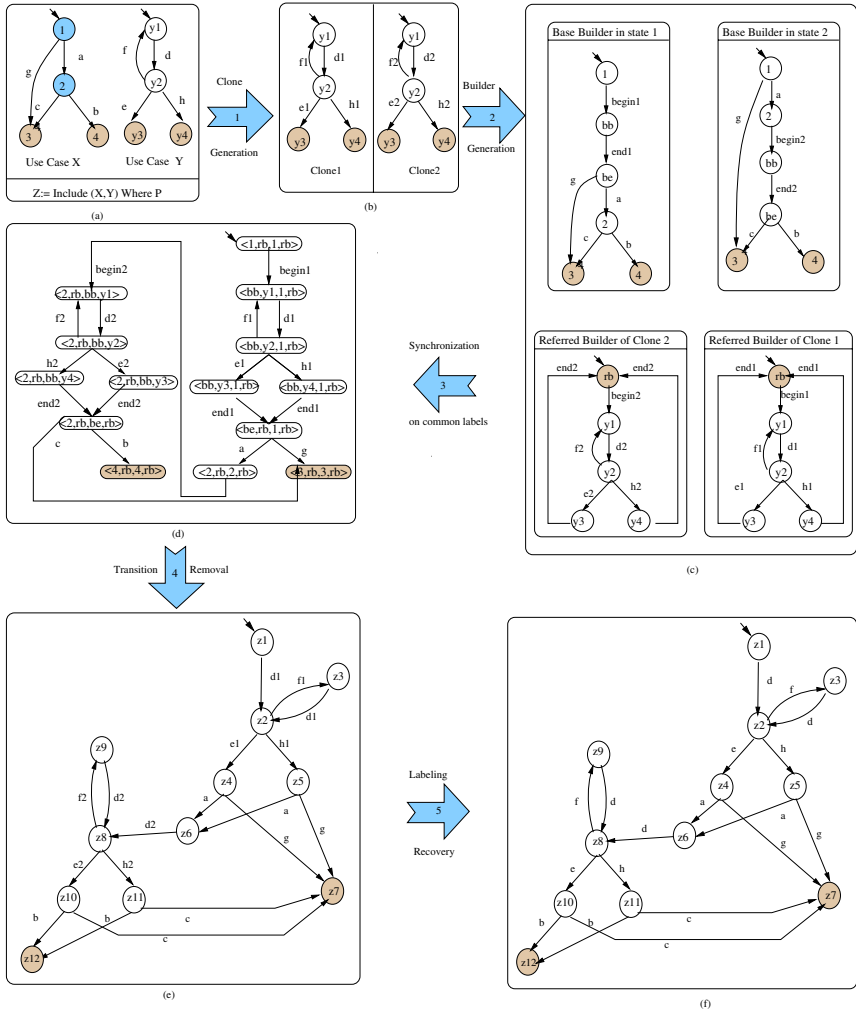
1
a
g
2
c
b
3
4
Use Case X

y1
f
d
y2
e
h
y3
y4
Use Case Y

Z:= Include (X,Y) Where P

(a)

Clone
1
Generation

y1
f1
d1
y2
e1
h1
y3
y4
Clone1

y1
f2
d2
y2
e2
h2
y3
y4
Clone2

(b)

Builder
2
Generation

Base Builder in state 1
1
begin1
bb
end1
be
g
a
2
c
b
3
4

Base Builder in state 2
1
a
g
2
begin2
bb
end2
be
c
b
3
4

Referred Builder of Clone 2
end2
rb
end2
begin2
y1
f2
d2
y2
e2
h2
y3
y4

Referred Builder of Clone 1
end1
rb
end1
begin1
y1
f1
d1
y2
e1
h1
y3
y4

(c)

Synchronization
3
on common labels

<1,rb,1,rb>
begin1
<bb,y1,1,rb>
f1
d1
<bb,y2,1,rb>
e1
h1
<bb,y3,1,rb>
<bb,y4,1,rb>
end1
end1
<be,rb,1,rb>
a
g
<2,rb,2,rb>
<3,rb,3,rb>

begin2
<2,rb,bb,y1>
f2
d2
<2,rb,bb,y2>
h2
e2
<2,rb,bb,y4>
<2,rb,bb,y3>
end2
end2
<2,rb,be,rb>
c
b
<4,rb,4,rb>

(d)

Transition
4
Removal

z1
d1
f1
z3
z2
d1
e1
h1
z9
z4
z5
f2
d2
a
a
d2
z6
g
g
z8
e2
h2
z7
z10
z11
c
b
b
c
z12

(e)

Labeling
5
Recovery

z1
d
f
z3
z2
d
e
h
z9
z4
z5
f
d
a
a
d
z6
g
g
z8
e
h
z7
z10
z11
c
b
b
c
z12

(f)